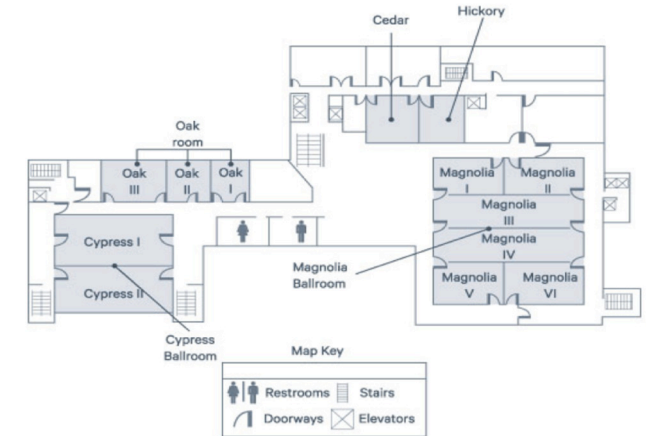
Cedar
Hickory

Oak room

Oak III
Oak II
Oak I

Magnolia I
Magnolia II
Magnolia III
Magnolia IV
Magnolia V
Magnolia VI

Cypress I
Cypress II

Magnolia Ballroom

Cypress Ballroom

Map Key

Restrooms
Stairs
Doorways
Elevators